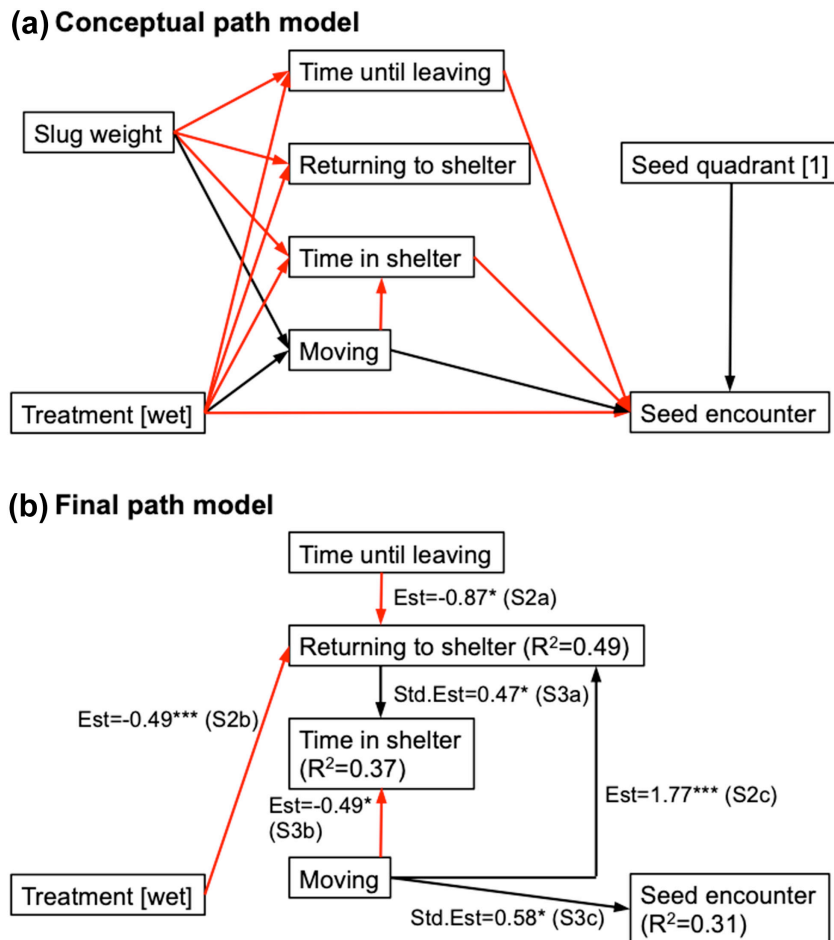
(a) Conceptual path model

Time until leaving

Slug weight

Returning to shelter

Seed quadrant [1]

Time in shelter

Moving

Treatment [wet]

Seed encounter

(b) Final path model

Time until leaving

Est=-0.87* (S2a)

Returning to shelter ($R^2$=0.49)

Std.Est=0.47* (S3a)

Est=-0.49*** (S2b)

Time in shelter ($R^2$=0.37)

Est=-0.49* (S3b)

Est=1.77*** (S2c)

Treatment [wet]

Moving

Seed encounter ($R^2$=0.31)

Std.Est=0.58* (S3c)